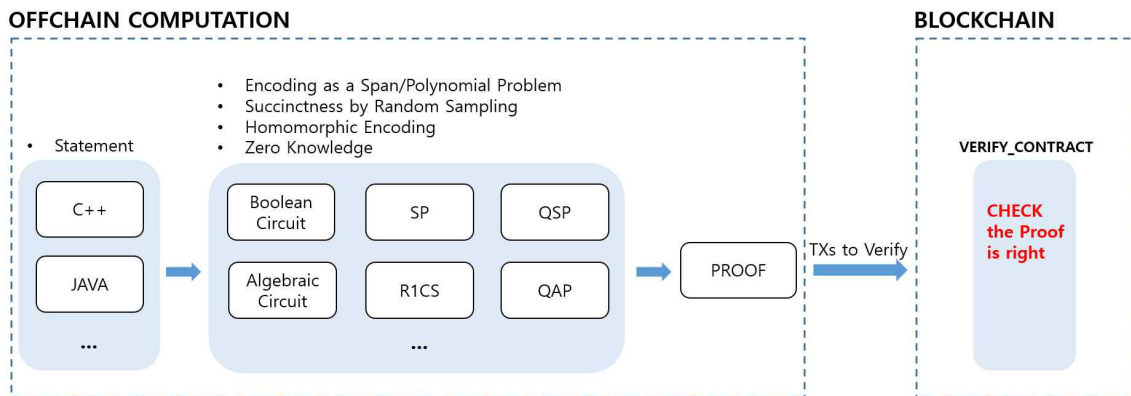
OFFCHAIN COMPUTATION

BLOCKCHAIN

• Statement

C++

JAVA

...

• Encoding as a Span/Polynomial Problem
• Succinctness by Random Sampling
• Homomorphic Encoding
• Zero Knowledge

Boolean Circuit

SP

QSP

Algebraic Circuit

R1CS

QAP

...

PROOF

TXs to Verify

VERIFY_CONTRACT

CHECK the Proof is right